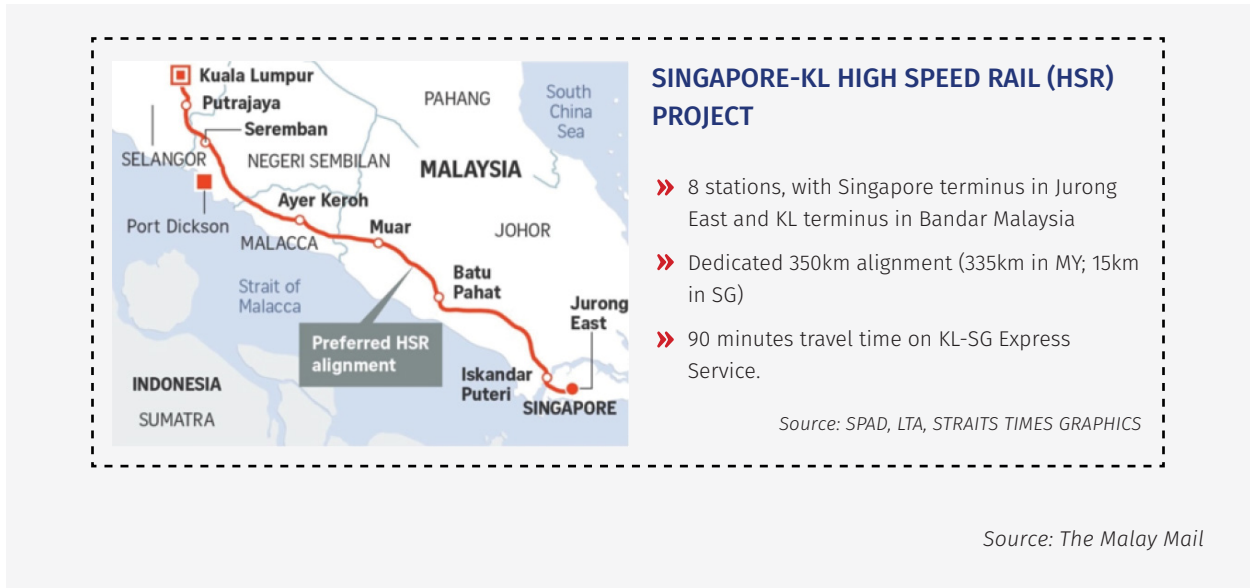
Kuala Lumpur
Putrajaya
Seremban
SELANGOR
NEGERI SEMBILAN
PAHANG
South China Sea
MALAYSIA
Port Dickson
Ayer Keroh
Muar
JOHOR
MALACCA
Strait of Malacca
Batu Pahat
Jurong East
Preferred HSR alignment
INDONESIA
Iskandar Puteri
SINGAPORE
SUMATRA

SINGAPORE-KL HIGH SPEED RAIL (HSR) PROJECT

» 8 stations, with Singapore terminus in Jurong East and KL terminus in Bandar Malaysia

» Dedicated 350km alignment (335km in MY; 15km in SG)

» 90 minutes travel time on KL-SG Express Service.

Source: SPAD, LTA, STRAITS TIMES GRAPHICS

Source: The Malay Mail